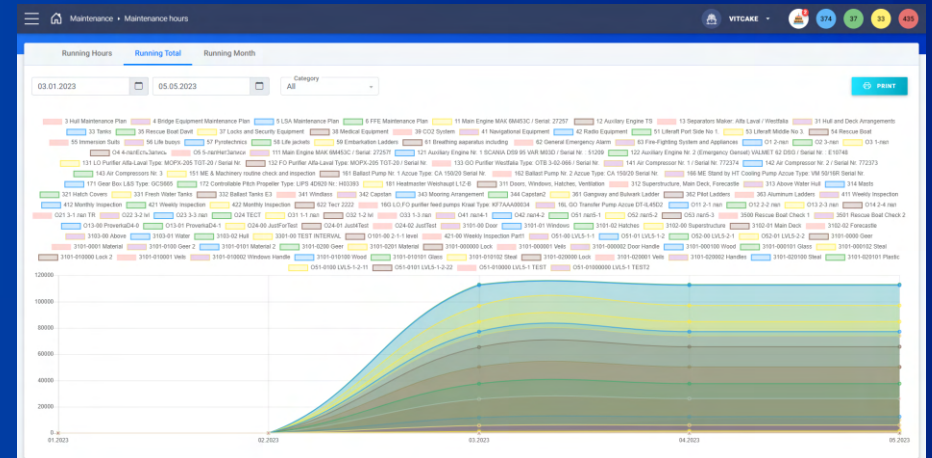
Maintenance • Maintenance hours

VITCAKE

374 37 33 435

Running Hours Running Total Running Month

03.01.2023

05.05.2023

Category
All

PRINT

3 Hull Maintenance Plan 4 Bridge Equipment Maintenance Plan 5 LSA Maintenance Plan 6 FFE Maintenance Plan 11 Main Engine MAK 6M453C / Serial: 27257 12 Auxiliary Engine TS 13 Separators Maker: Alfa Laval / Westfalia 31 Hull and Deck Arrangements 33 Tanks 35 Rescue Boat Davit 37 Locks and Security Equipment 38 Medical Equipment 39 CO2 System 41 Navigational Equipment 42 Radio Equipment 51 Liferaft Port Side No 1. 53 Liferaft Middle No 3. 54 Rescue Boat 55 Immersion Suits 56 Life buoys 57 Pyrotechnics 58 Life jackets 59 Embarkation Ladders 61 Breathing apparatus including 62 General Emergency Alarm 63 Fire-Fighting System and Appliances O1 2-пап O2 3-пап O3 1-пап

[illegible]

0.1.2023 02.2023 03.2023 04.2023 05.2023

120000 110000 100000 90000 80000 70000 60000 50000 40000 30000 20000 10000 0